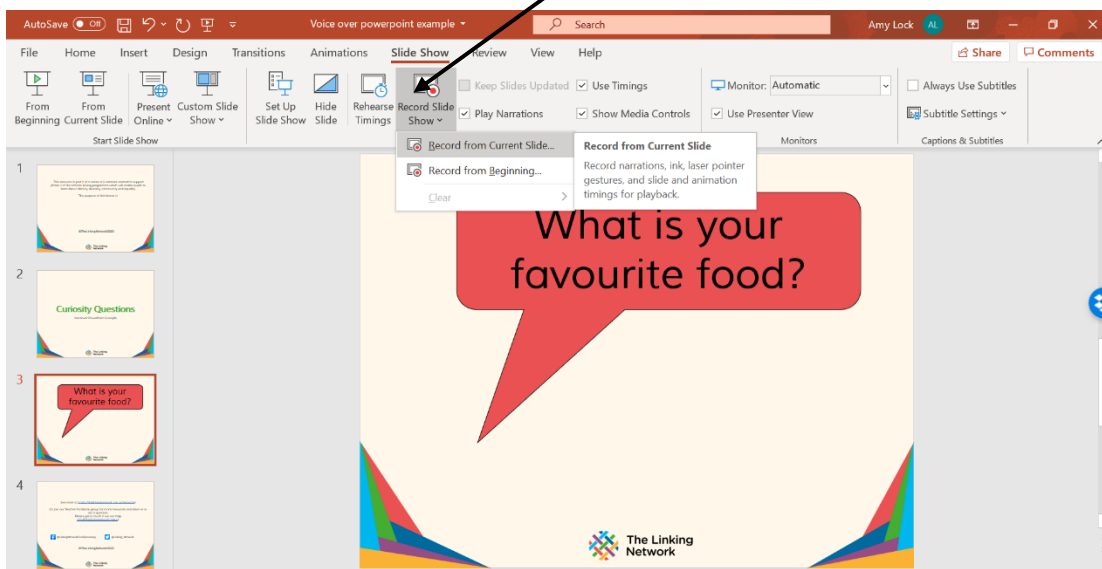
AutoSave Off Voice over powerpoint example Search Amy Lock AL

File Home Insert Design Transitions Animations Slide Show Review View Help Share Comments

From Beginning From Current Slide Present Online Custom Slide Show Start Slide Show Set Up Slide Show Hide Slide Rehearse Timings Record Slide Show Keep Slides Updated Play Narrations Use Timings Show Media Controls Monitor: Automatic Use Presenter View Monitors Always Use Subtitles Subtitle Settings Captions & Subtitles

Record from Current Slide...
Record from Beginning...
Clear

Record from Current Slide
Record narrations, ink, laser pointer gestures, and slide and animation timings for playback.

1

2
Curiosity Questions

3
What is your favourite food?

4

What is your favourite food?

The Linking Network